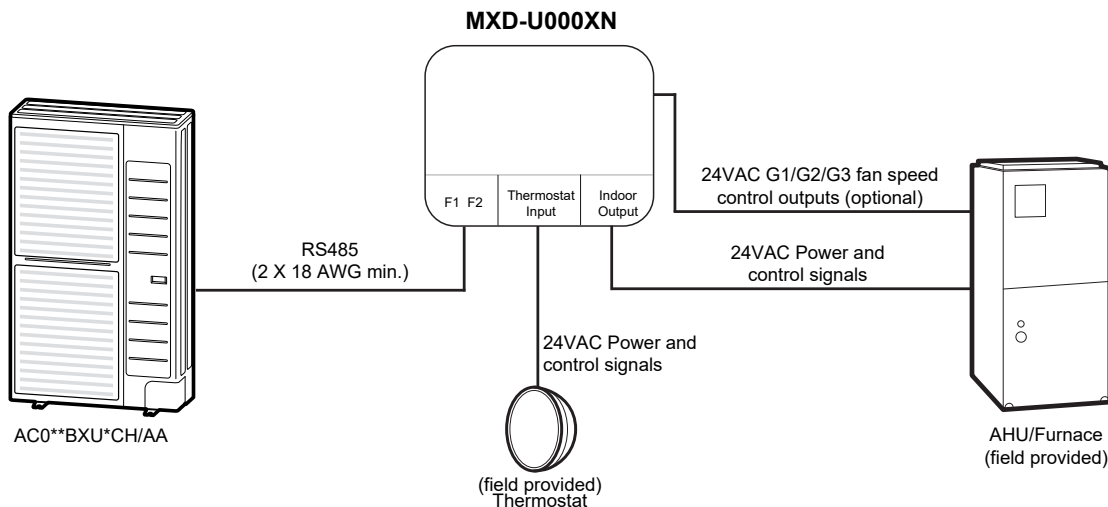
MXD-U000XN

F1 F2

Thermostat Input

Indoor Output

24VAC G1/G2/G3 fan speed control outputs (optional)

RS485
(2 X 18 AWG min.)

24VAC Power and control signals

24VAC Power and control signals

AC0**BXU*CH/AA

AHU/Furnace
(field provided)

(field provided)
Thermostat